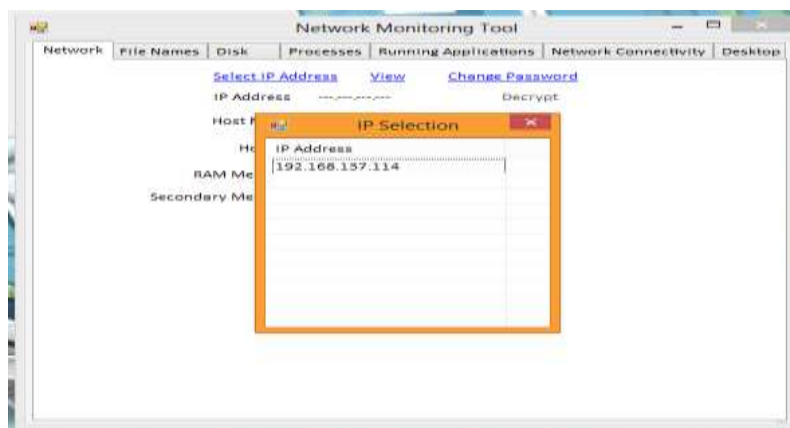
Network Monitoring Tool

Network | File Names | Disk | Processes | Running Applications | Network Connectivity | Desktop

Select IP Address View Change Password

IP Address ---.---.---.--- Decrypt

Host N

Ho

RAM Me

Secondary Me

IP Selection

IP Address

192.168.157.114